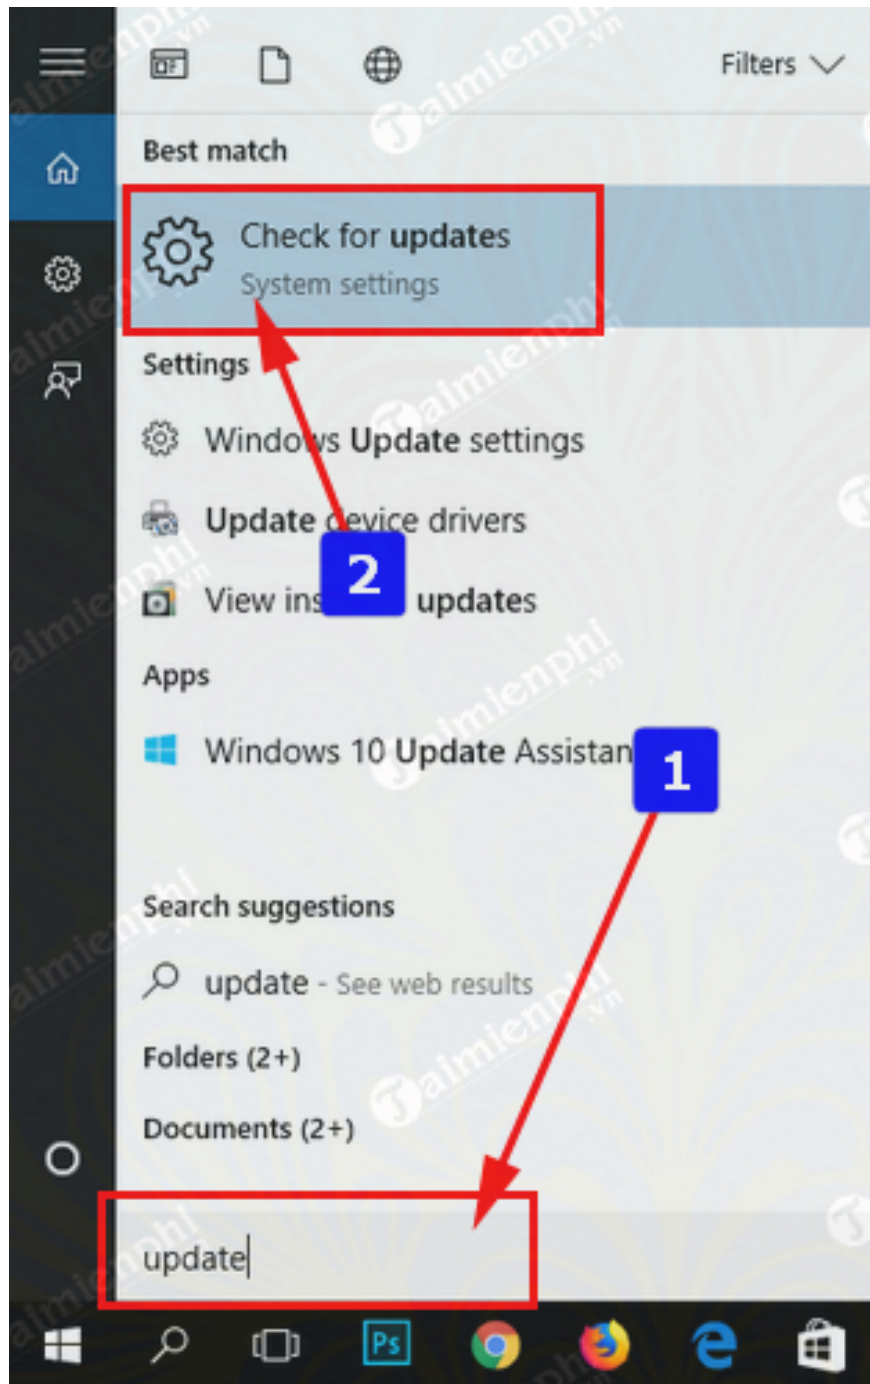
Filters

Best match

Check for updates
System settings

Settings

Windows Update settings

Update device drivers

View ins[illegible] updates

2

Apps

Windows 10 Update Assistan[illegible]

1

Search suggestions

update - See web results

Folders (2+)

Documents (2+)

update

Ps

aimienphi .vn